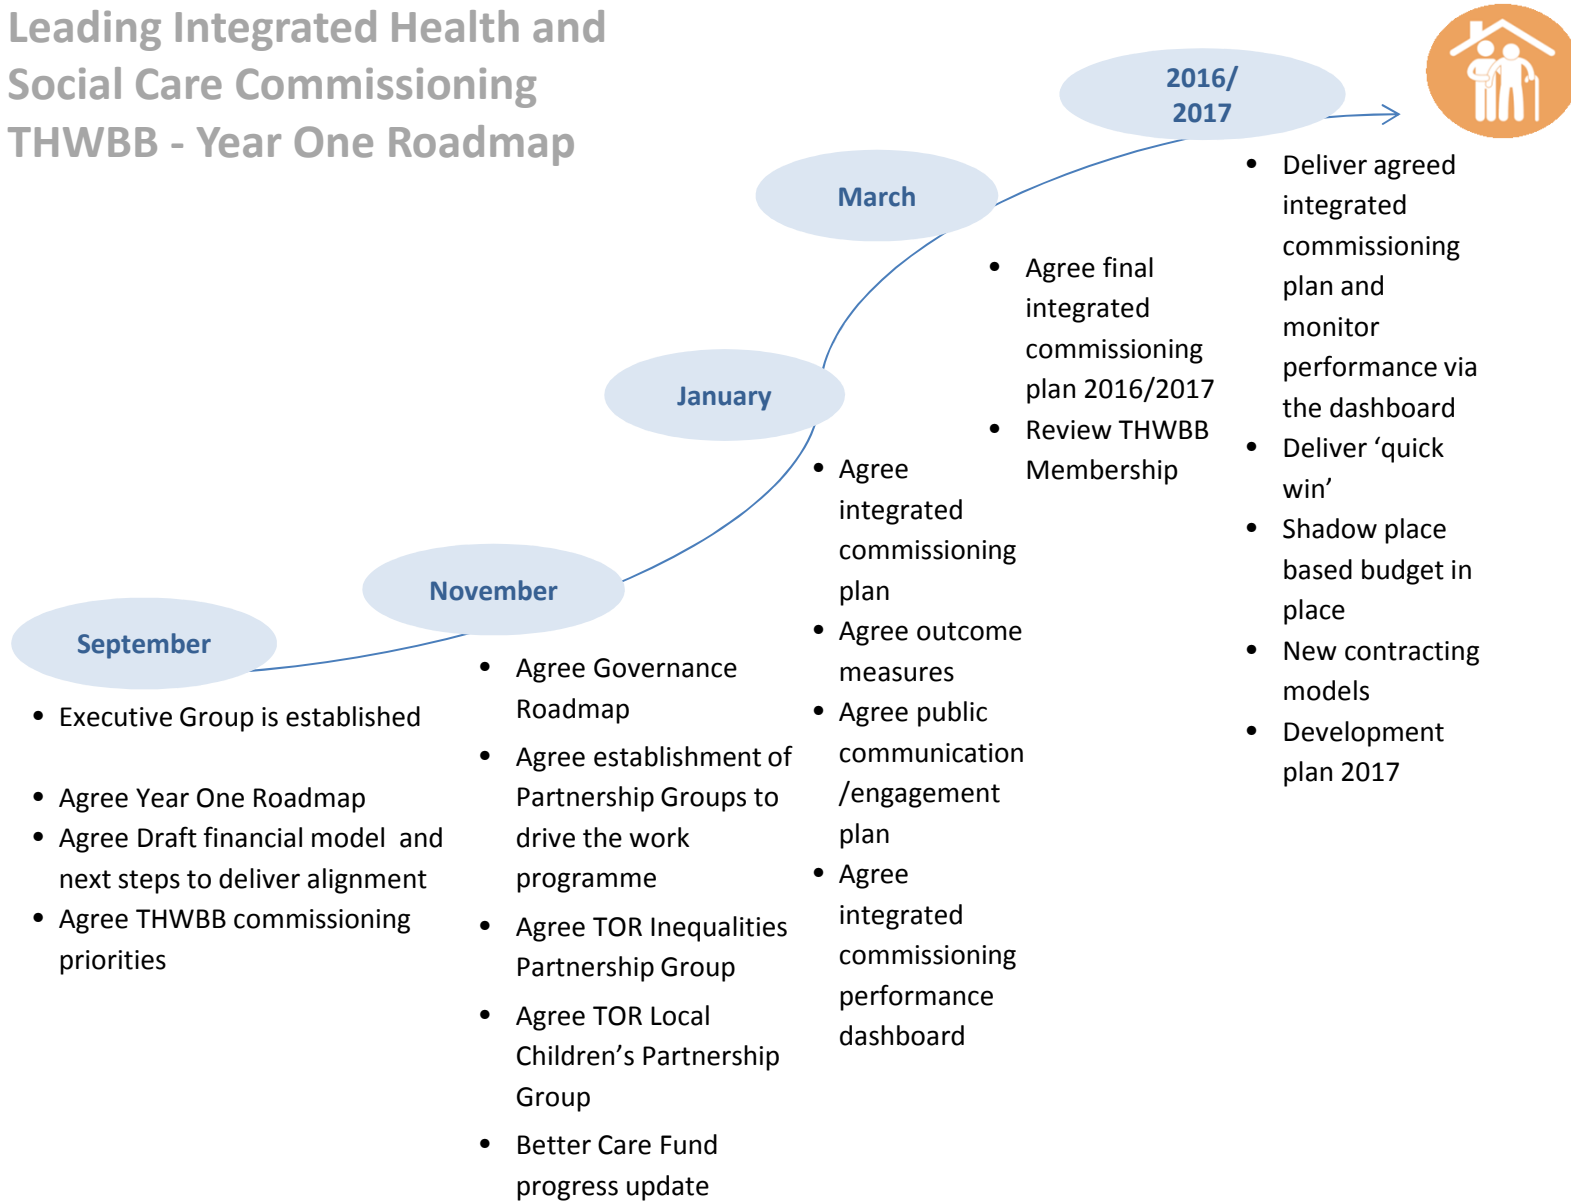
Leading Integrated Health and Social Care Commissioning THWBB - Year One Roadmap

September

- Executive Group is established
- Agree Year One Roadmap
- Agree Draft financial model and next steps to deliver alignment
- Agree THWBB commissioning priorities

November

- Agree Governance Roadmap
- Agree establishment of Partnership Groups to drive the work programme
- Agree TOR Inequalities Partnership Group
- Agree TOR Local Children's Partnership Group
- Better Care Fund progress update

January

- Agree integrated commissioning plan
- Agree outcome measures
- Agree public communication /engagement plan
- Agree integrated commissioning performance dashboard

March

- Agree final integrated commissioning plan 2016/2017
- Review THWBB Membership

2016/ 2017

- Deliver agreed integrated commissioning plan and monitor performance via the dashboard
- Deliver 'quick win'
- Shadow place based budget in place
- New contracting models
- Development plan 2017